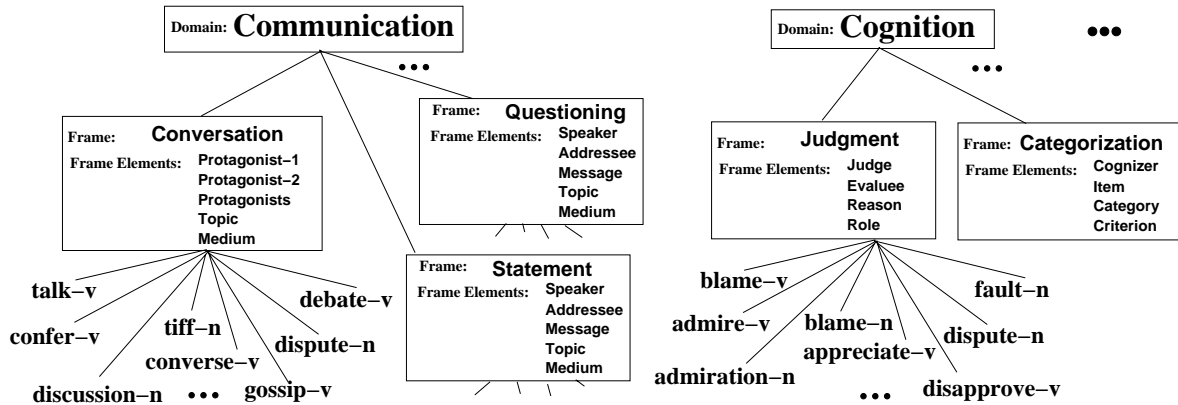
Domain: Communication

•••

Frame: Conversation
Frame Elements: Protagonist−1
Protagonist−2
Protagonists
Topic
Medium

Frame: Questioning
Frame Elements: Speaker
Addressee
Message
Topic
Medium

Frame: Statement
Frame Elements: Speaker
Addressee
Message
Topic
Medium

talk−v
confer−v
discussion−n
•••
tiff−n
converse−v
gossip−v
dispute−n
debate−v

Domain: Cognition

•••

•••

Frame: Judgment
Frame Elements: Judge
Evaluee
Reason
Role

Frame: Categorization
Frame Elements: Cognizer
Item
Category
Criterion

blame−v
admire−v
admiration−n
blame−n
appreciate−v
•••
disapprove−v
dispute−n
fault−n